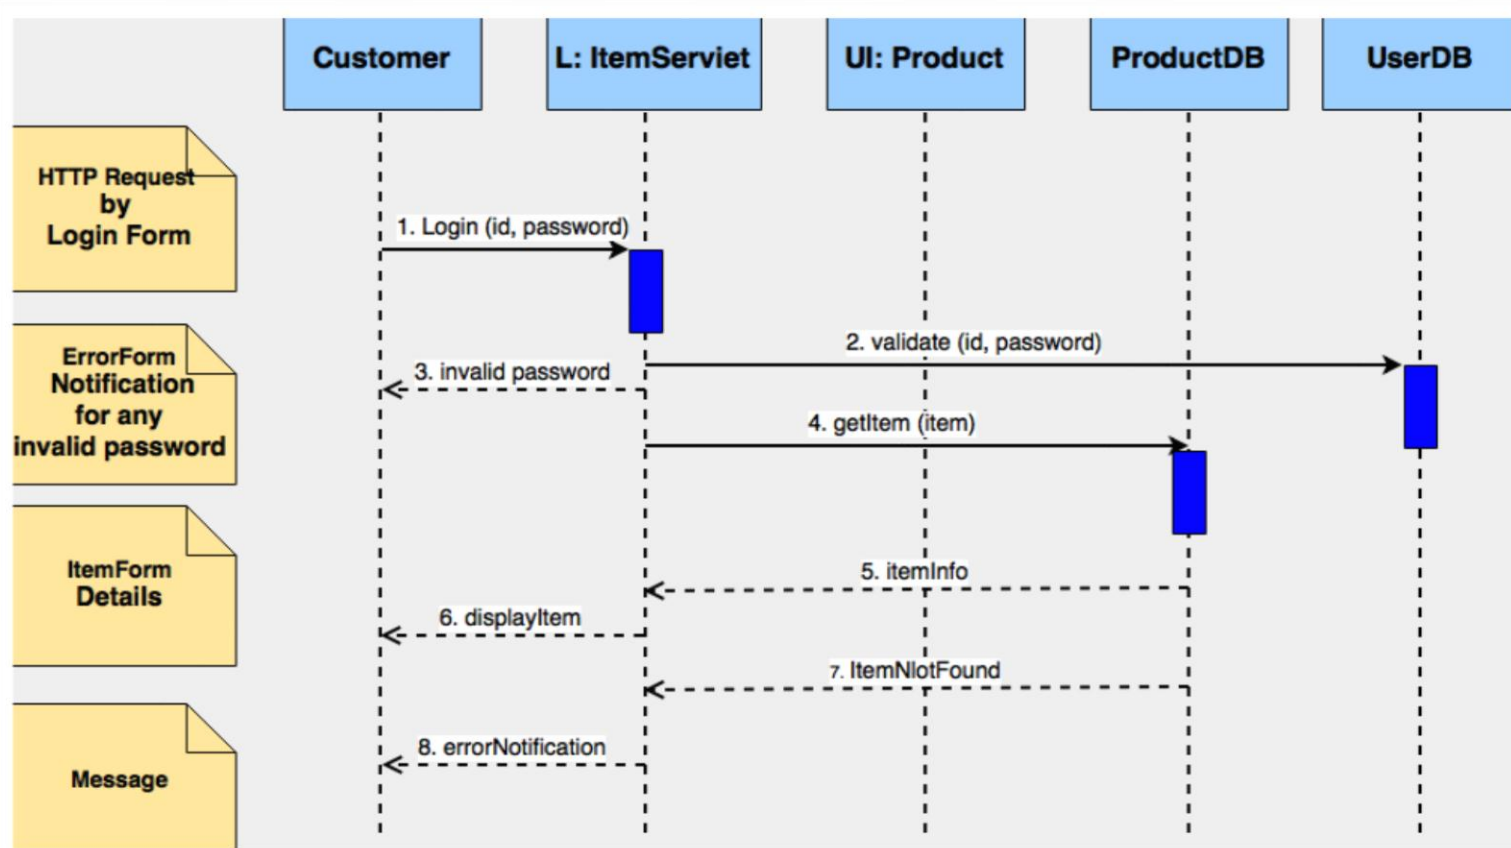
Customer
L: ItemServiet
UI: Product
ProductDB
UserDB

HTTP Request by Login Form

1. Login (id, password)

ErrorForm Notification for any invalid password

2. validate (id, password)

3. invalid password

4. getItem (item)

ItemForm Details

5. itemInfo

6. displayItem

7. ItemNlotFound

Message

8. errorNotification